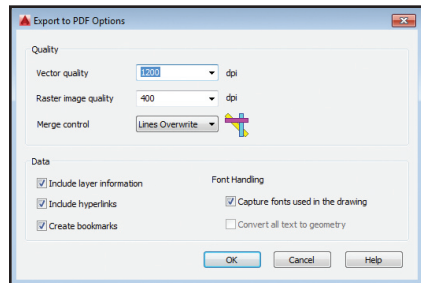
Export to PDF Options

Quality

Vector quality 1200 dpi

Raster image quality 400 dpi

Merge control Lines Overwrite

Data

Include layer information

Include hyperlinks

Create bookmarks

Font Handling

Capture fonts used in the drawing

Convert all text to geometry

OK Cancel Help